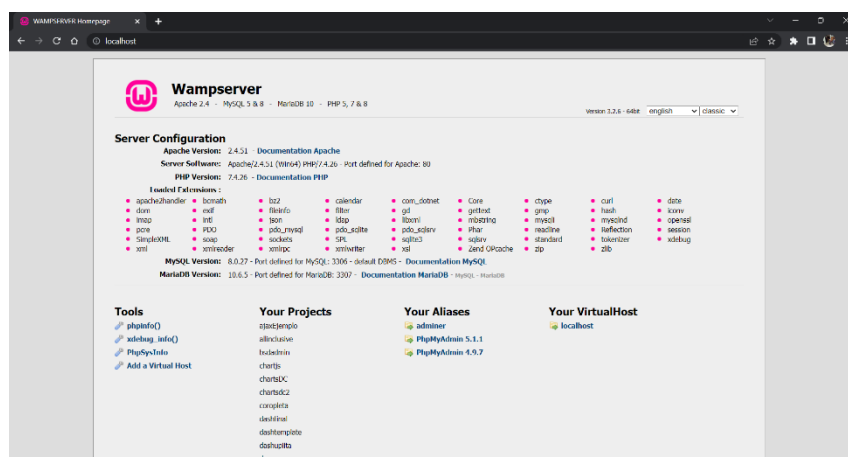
WAMPSERVER Homepage

localhost

Wampserver

Apache 2.4 - MySQL 5 & 8 - MariaDB 10 - PHP 5, 7 & 8

Version 3.2.6 - 64bit english classic

Server Configuration

Apache Version: 2.4.51 - Documentation Apache

Server Software: Apache/2.4.51 (Win64) PHP/7.4.26 - Port defined for Apache: 80

PHP Version: 7.4.26 - Documentation PHP

Loaded Extensions :

| | | | | | | | | |
|---|---|---|---|---|---|---|---|---|
| apache2handler | bcmath | bz2 | calendar | com_dotnet | Core | ctype | curl | date |
| dom | exif | fileinfo | filter | gd | gettext | gmp | hash | iconv |
| imap | intl | json | ldap | libxml | mbstring | mysqli | mysqlnd | openssl |
| pcre | PDO | pdo_mysql | pdo_sqlite | pdo_sqlsrv | Phar | readline | Reflection | session |
| SimpleXML | soap | sockets | SPL | sqlite3 | sqlsrv | standard | tokenizer | xdebug |
| xml | xmlreader | xmlrpc | xmlwriter | xsl | Zend OPcache | zip | zlib | |

MySQL Version: 8.0.27 - Port defined for MySQL: 3306 - default DBMS - Documentation MySQL

MariaDB Version: 10.6.5 - Port defined for MariaDB: 3307 - Documentation MariaDB - MySQL - MariaDB

Tools
phpinfo()
xdebug_info()
PhpSysInfo
Add a Virtual Host

Your Projects
ajaxejemplo
allinclusive
bsdadmin
chartjs
chartsDC
chartsdc2
coropleta
dashfinal
dashtemplate
dashupitta

Your Aliases
adminer
PhpMyAdmin 5.1.1
PhpMyAdmin 4.9.7

Your VirtualHost
localhost